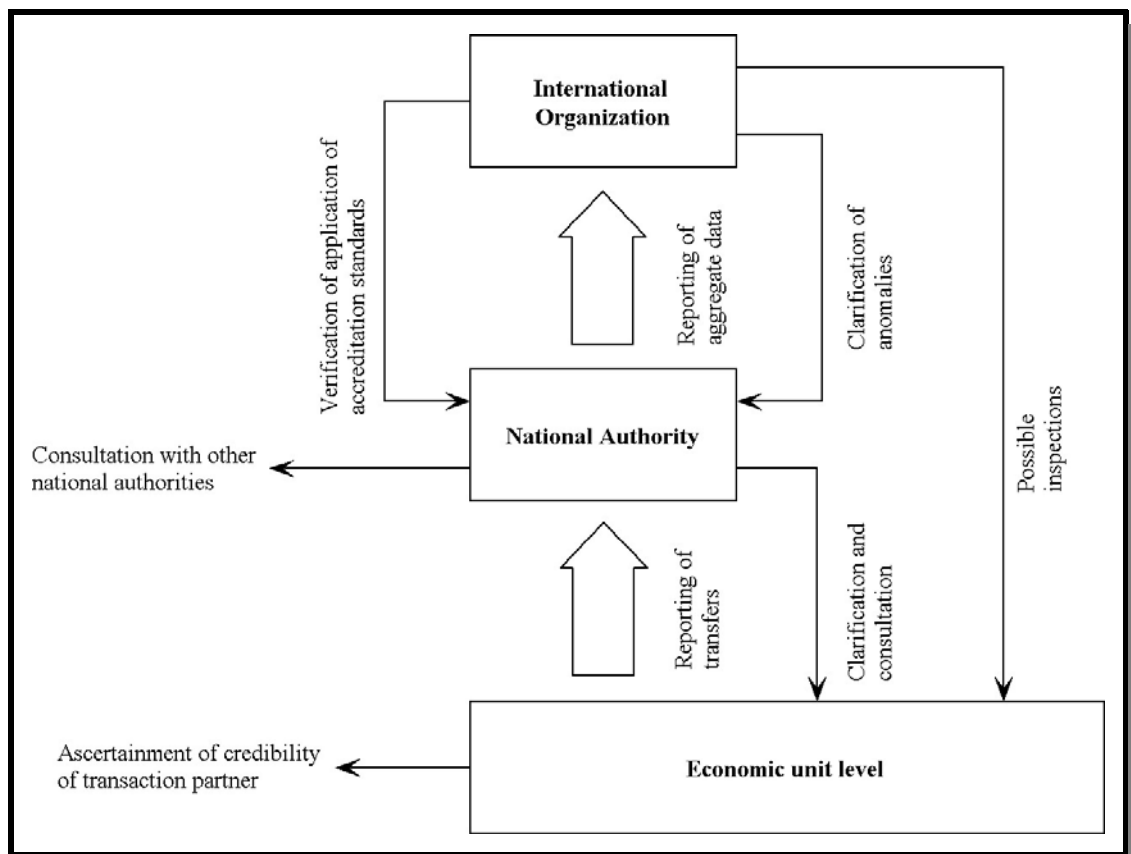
International Organization

Verification of application of accreditation standards

Reporting of aggregate data

Clarification of anomalies

Possible inspections

National Authority

Consultation with other national authorities

Reporting of transfers

Clarification and consultation

Ascertainment of credibility of transaction partner

Economic unit level